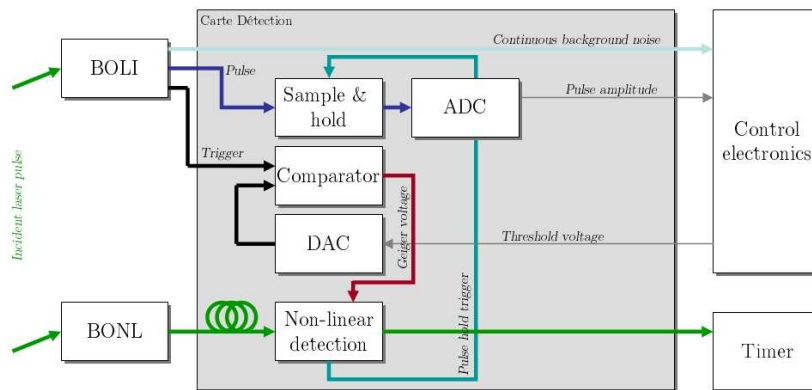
Carte Détection

BOLI

Pulse

Sample & hold

ADC

Continuous background noise

Pulse amplitude

Control electronics

Trigger

Comparator

Geiger voltage

DAC

Threshold voltage

Incident laser pulse

BONL

Non-linear detection

Pulse hold trigger

Timer